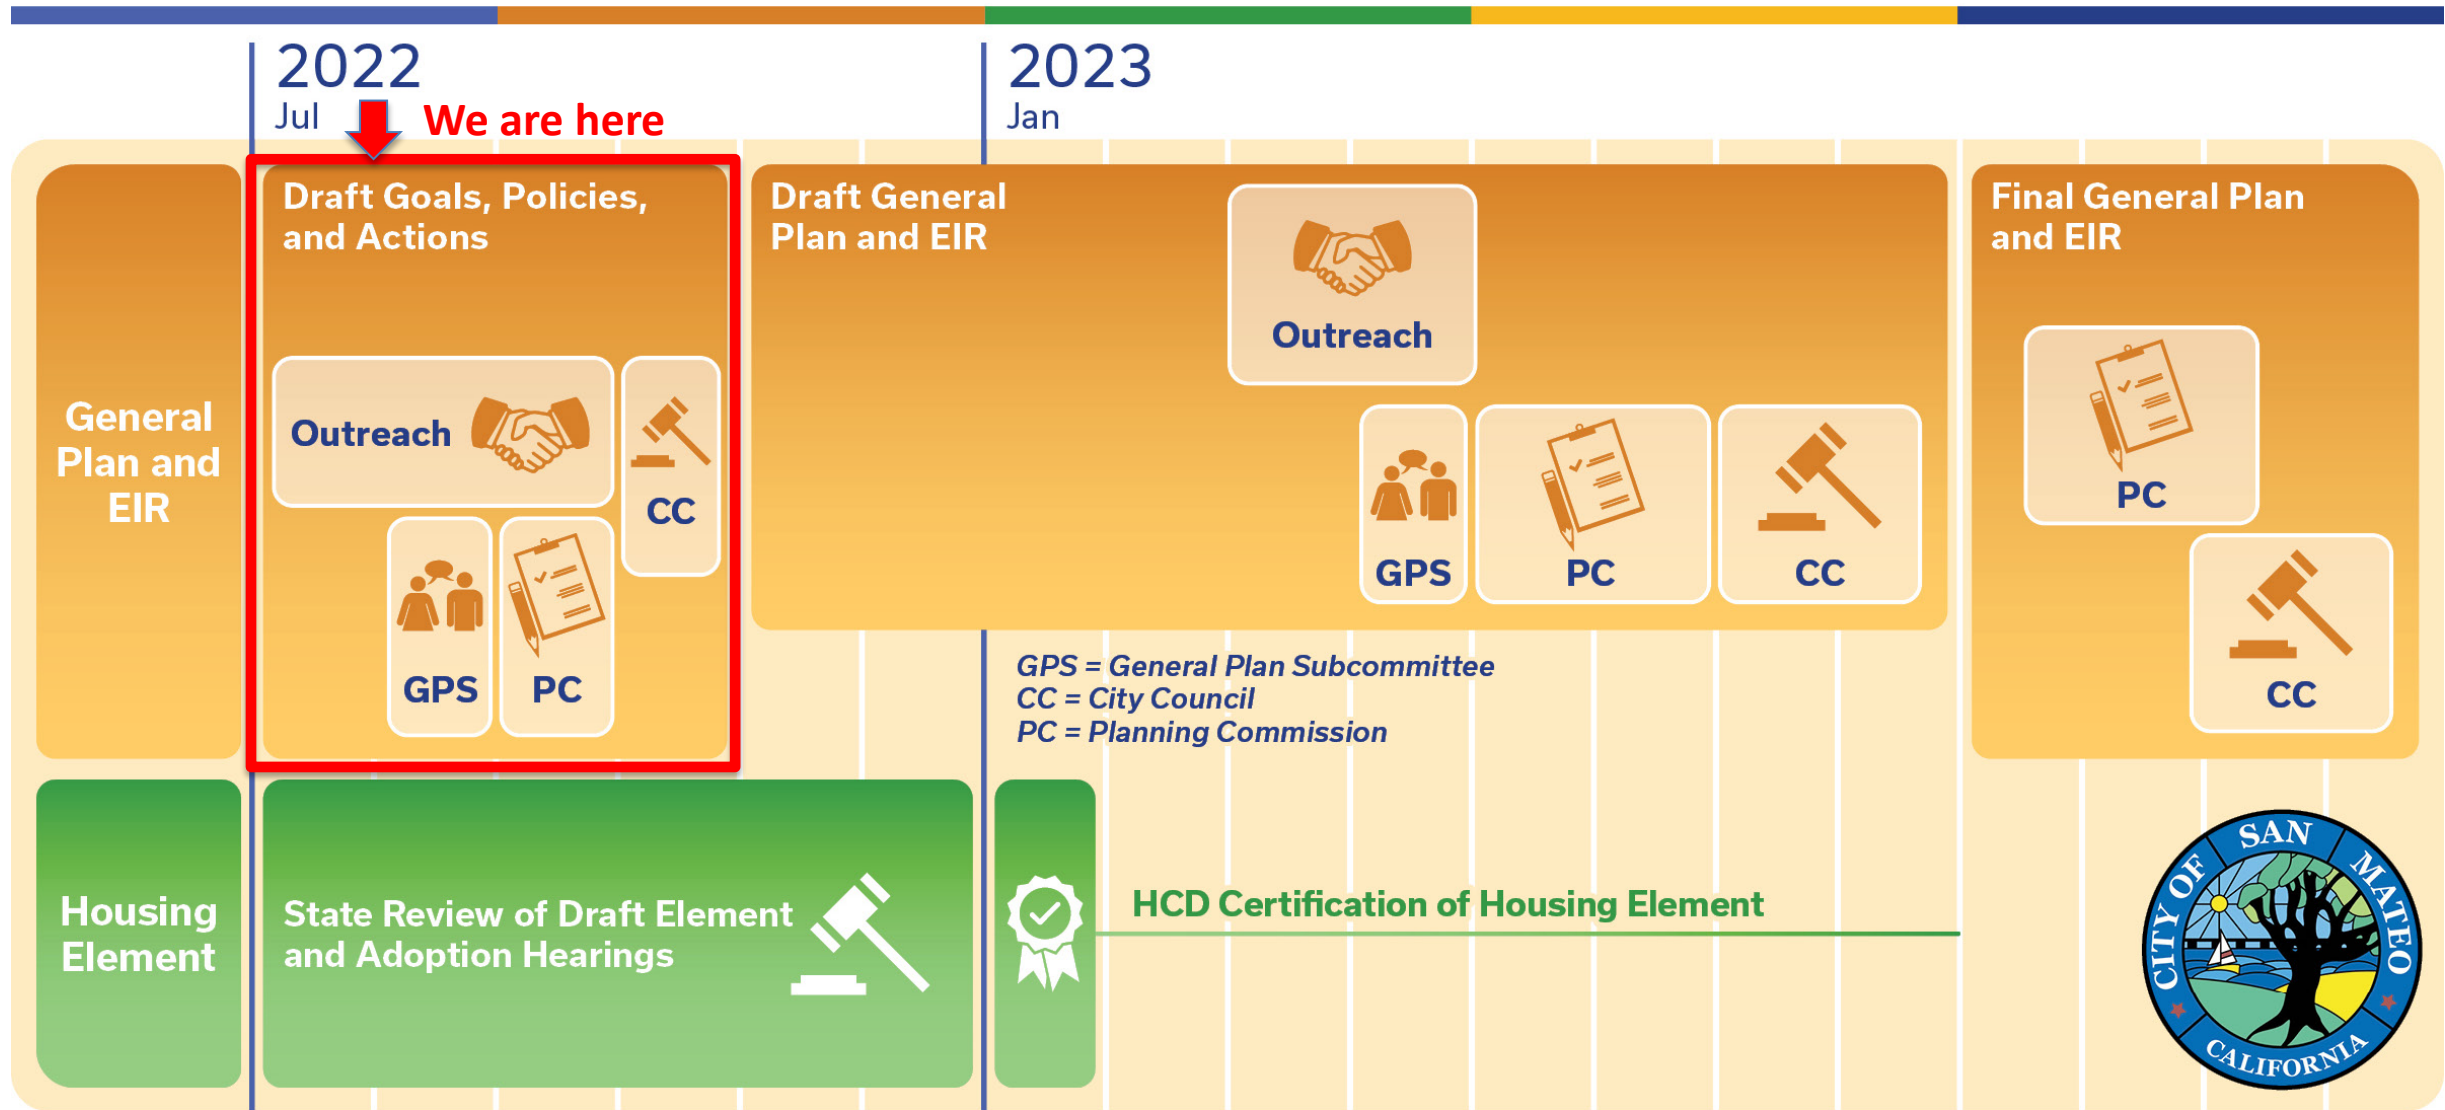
2022
Jul

We are here

2023
Jan

General Plan and EIR

Draft Goals, Policies, and Actions

Outreach

CC

GPS

PC

Draft General Plan and EIR

Outreach

GPS

PC

CC

Final General Plan and EIR

PC

CC

GPS = General Plan Subcommittee
CC = City Council
PC = Planning Commission

Housing Element

State Review of Draft Element and Adoption Hearings

HCD Certification of Housing Element

CITY OF SAN MATEO CALIFORNIA